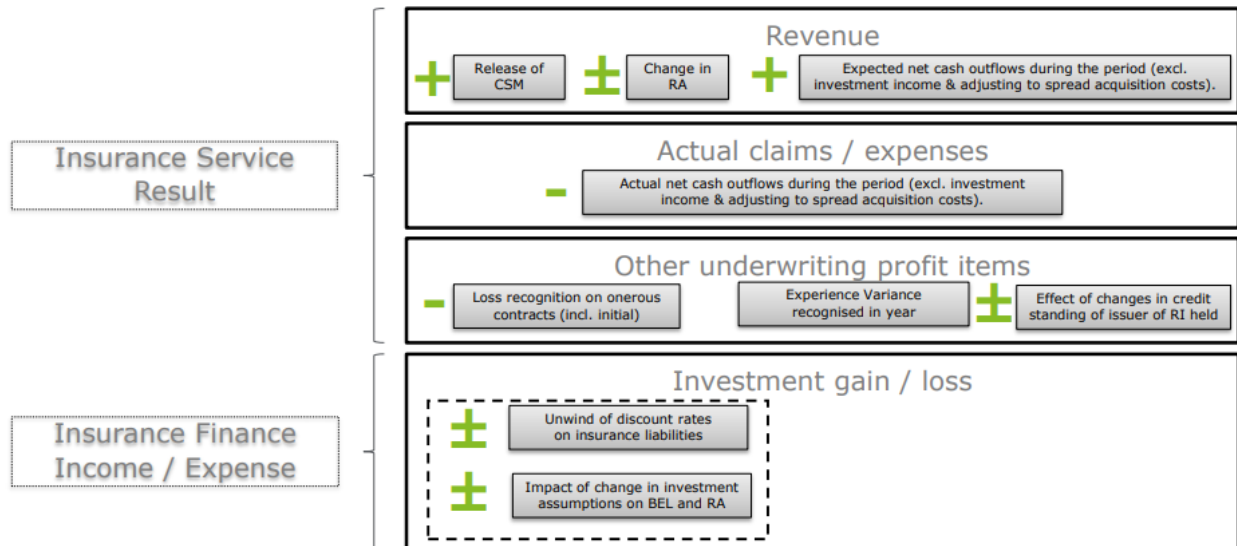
Insurance Service Result

Revenue

+ Release of CSM ± Change in RA + Expected net cash outflows during the period (excl. investment income & adjusting to spread acquisition costs).

Actual claims / expenses

- Actual net cash outflows during the period (excl. investment income & adjusting to spread acquisition costs).

Other underwriting profit items

- Loss recognition on onerous contracts (incl. initial)

Experience Variance recognised in year

± Effect of changes in credit standing of issuer of RI held

Insurance Finance Income / Expense

Investment gain / loss

± Unwind of discount rates on insurance liabilities

± Impact of change in investment assumptions on BEL and RA